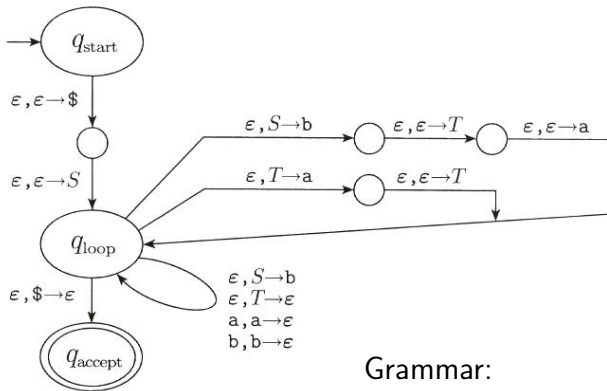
$q_{\text{start}}$

$\varepsilon, \varepsilon \rightarrow \$$

$\varepsilon, \varepsilon \rightarrow S$

$\varepsilon, S \rightarrow \text{b}$

$\varepsilon, \varepsilon \rightarrow T$

$\varepsilon, \varepsilon \rightarrow \text{a}$

$\varepsilon, T \rightarrow \text{a}$

$\varepsilon, \varepsilon \rightarrow T$

$q_{\text{loop}}$

$\varepsilon, \$ \rightarrow \varepsilon$

$\varepsilon, S \rightarrow \text{b}$
$\varepsilon, T \rightarrow \varepsilon$
$\text{a}, \text{a} \rightarrow \varepsilon$
$\text{b}, \text{b} \rightarrow \varepsilon$

$q_{\text{accept}}$

Grammar: